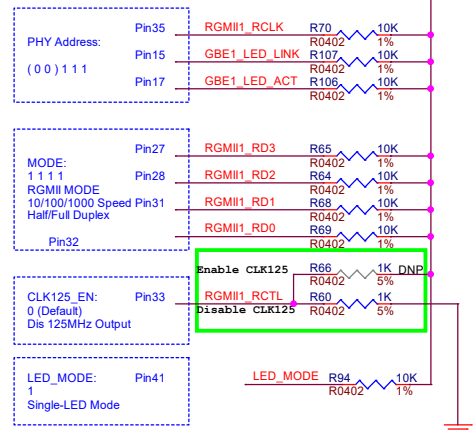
PHY Address:

( 0 0 ) 1 1 1

Pin35
Pin15
Pin17

RGMII1_RCLK
GBE1_LED_LINK
GBE1_LED_ACT

R70 10K R0402 1%
R107 10K R0402 1%
R106 10K R0402 1%

MODE:
1 1 1 1
RGMII MODE
10/100/1000 Speed
Half/Full Duplex

Pin27
Pin28
Pin31
Pin32

RGMII1_RD3
RGMII1_RD2
RGMII1_RD1
RGMII1_RD0

R65 10K R0402 1%
R64 10K R0402 1%
R68 10K R0402 1%
R69 10K R0402 1%

Enable CLK125
R66 1K DNP R0402 5%

CLK125_EN:
0 (Default)
Dis 125MHz Output

Pin33

RGMII1_RCTL
R60 1K
Disable CLK125
R0402 5%

LED_MODE:
1
Single-LED Mode

Pin41

LED_MODE
R94 10K R0402 1%